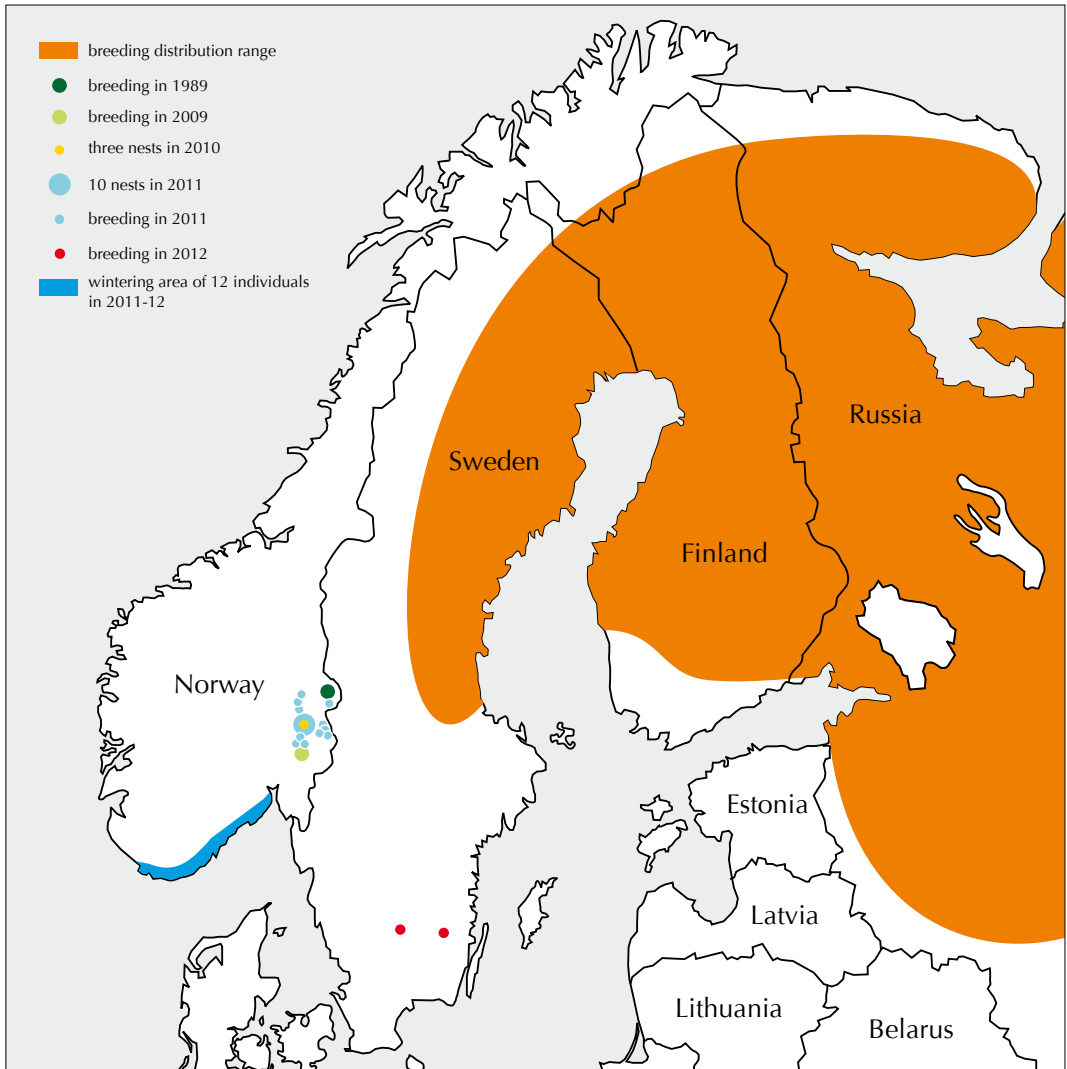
breeding distribution range
breeding in 1989
breeding in 2009
three nests in 2010
10 nests in 2011
breeding in 2011
breeding in 2012
wintering area of 12 individuals in 2011-12

Sweden
Russia
Finland
Norway
Estonia
Latvia
Lithuania
Belarus